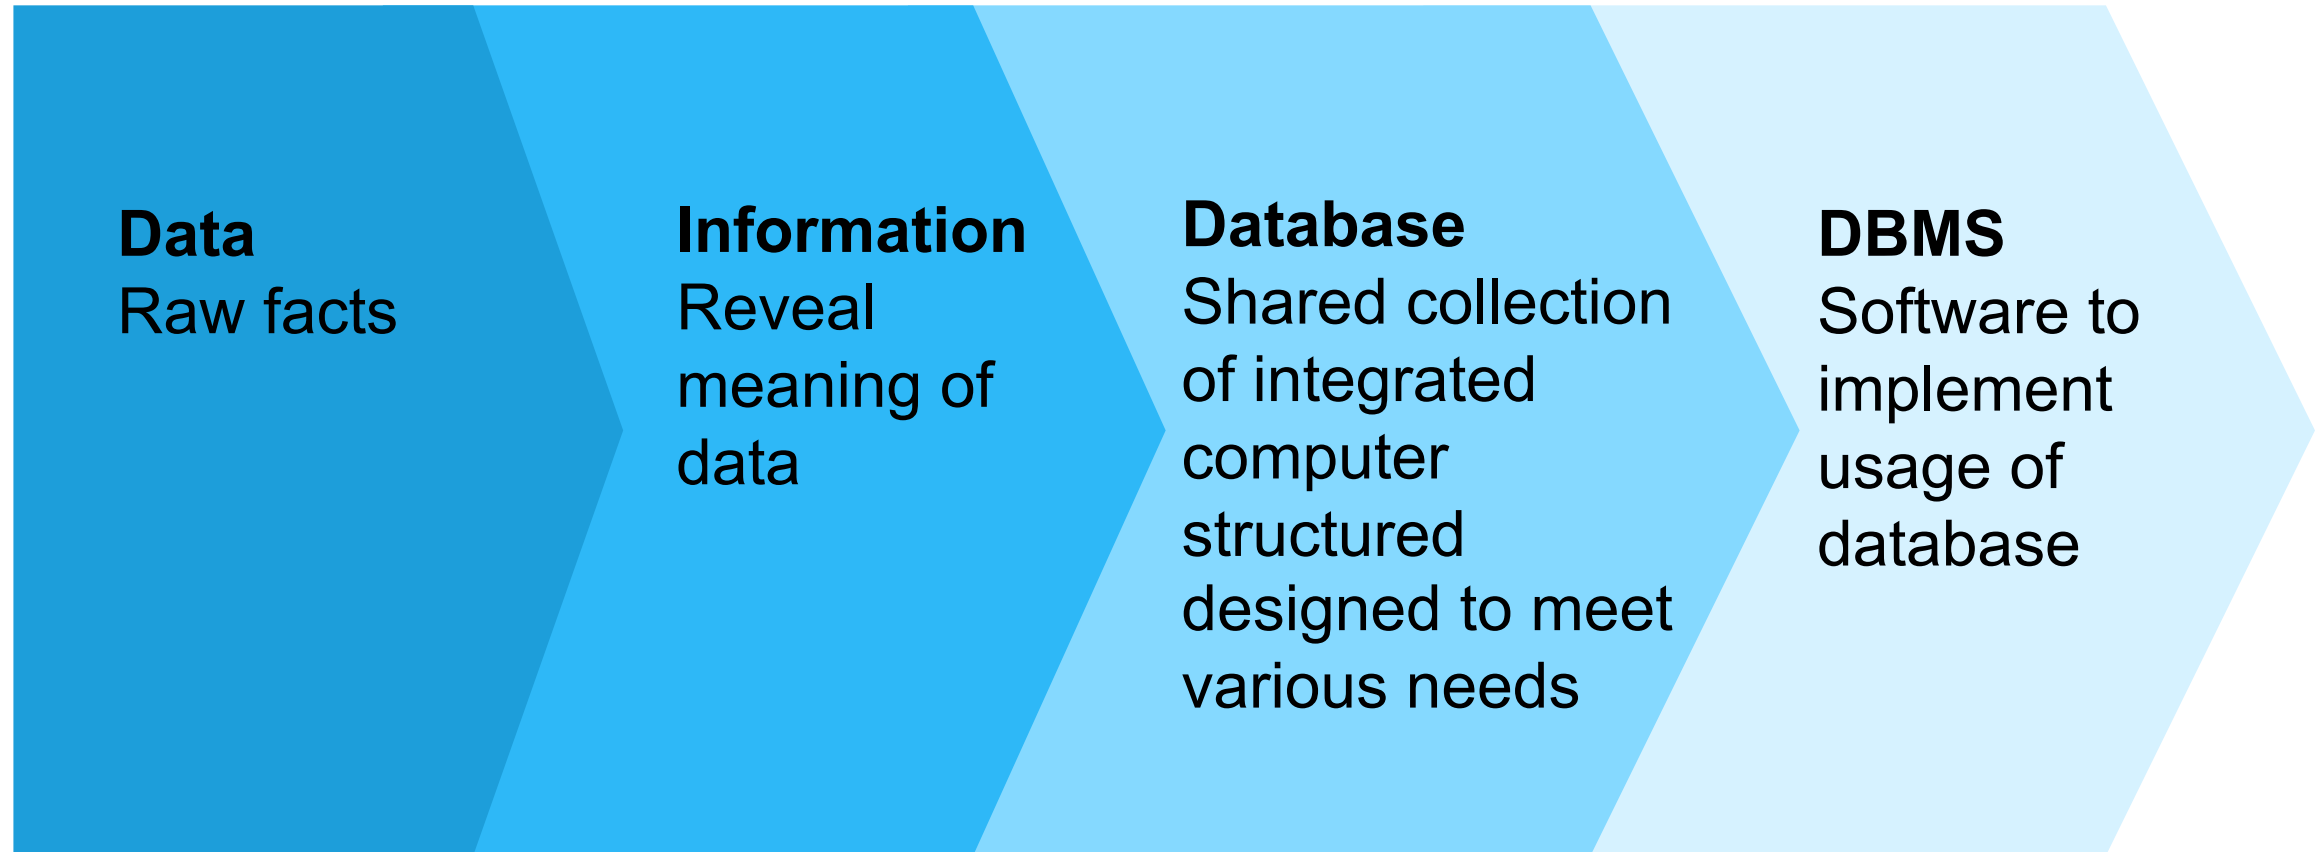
**Data**
Raw facts

**Information**
Reveal meaning of data

**Database**
Shared collection of integrated computer structured designed to meet various needs

**DBMS**
Software to implement usage of database